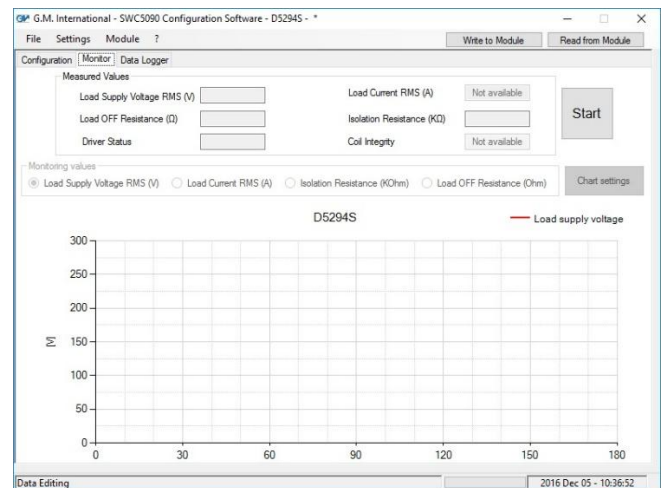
G.M. International - SWC5090 Configuration Software - D5294S - *

File Settings Module ?

Write to Module | Read from Module

Configuration | Monitor | Data Logger

Measured Values

Load Supply Voltage RMS (V)

Load Current RMS (A) Not available

Start

Load OFF Resistance (Ω)

Isolation Resistance (KΩ)

Driver Status

Coil Integrity Not available

Monitoring values

Load Supply Voltage RMS (V) Load Current RMS (A) Isolation Resistance (KOhm) Load OFF Resistance (Ohm)

Chart settings

D5294S

Load supply voltage

300
250
200
[V] 150
100
50
0

0 30 60 90 120 150 180

Data Editing

2016 Dec 05 - 10:36:52